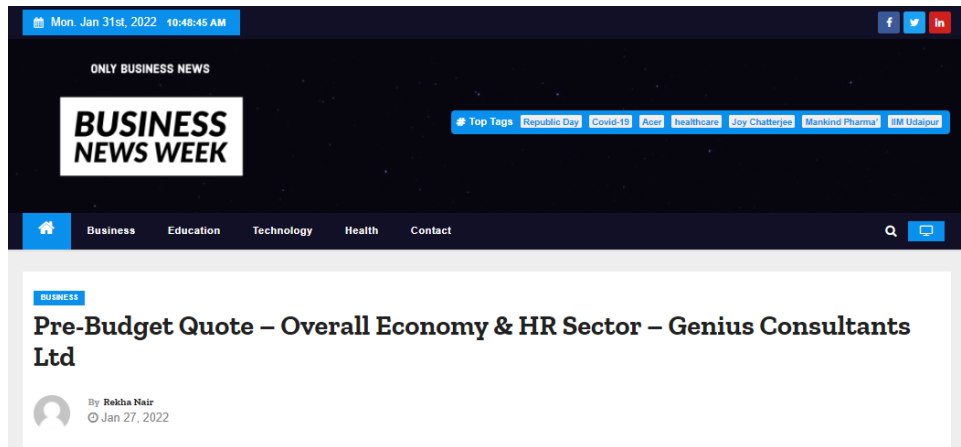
Mon. Jan 31st, 2022 10:48:45 AM

ONLY BUSINESS NEWS

BUSINESS NEWS WEEK

Top Tags Republic Day Covid-19 Acer healthcare Joy Chatterjee Mankind Pharma IIM Udaipur

Business Education Technology Health Contact

BUSINESS

Pre-Budget Quote – Overall Economy & HR Sector – Genius Consultants Ltd

By Rekha Nair
Jan 27, 2022